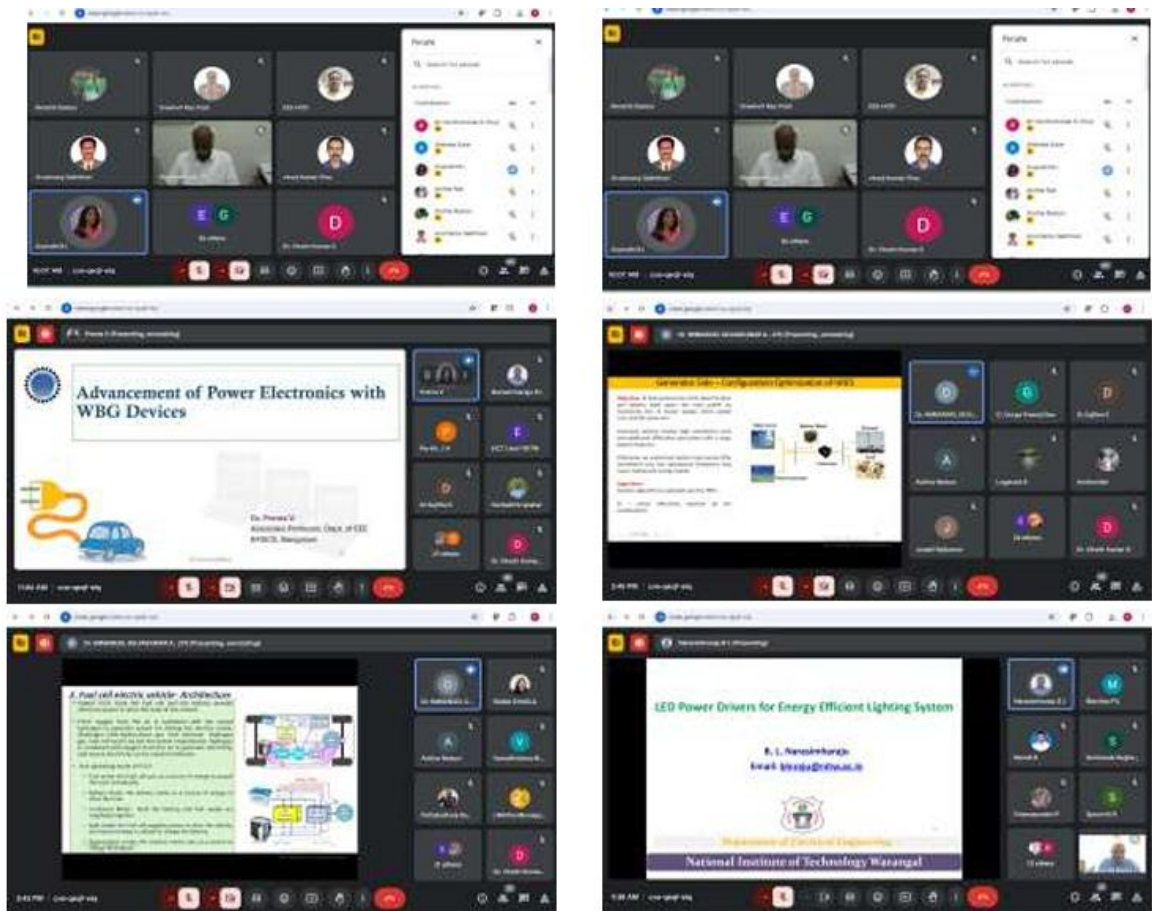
People

E G

D

People

E G

D

Advancement of Power Electronics with WBG Devices

Dr. Prema V
Associate Professor, Dept. of EEE
BMSCE, Bangalore

P

E

D

D

G

D

A

A

D

Generation Side – Configuration Optimization of HRES

3. Fuel cell electric vehicle- Architecture

A

V

D

LED Power Drivers for Energy Efficient Lighting System

B. L. Narasimharaju

Department of Electrical Engineering

National Institute of Technology Warangal

M

S

S